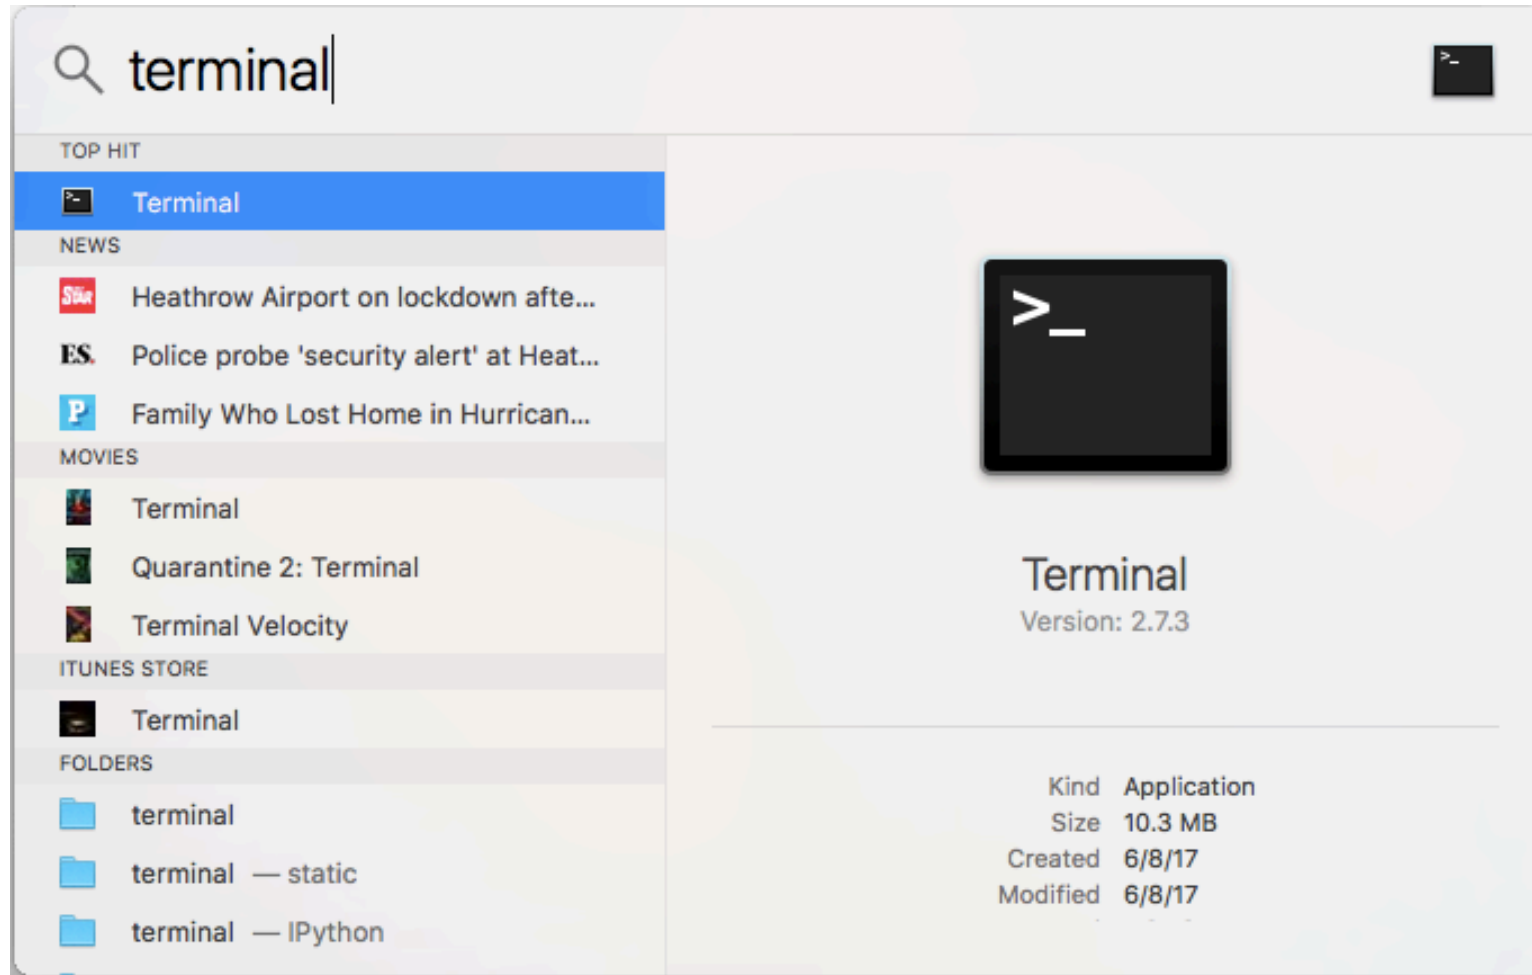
terminal

TOP HIT
Terminal
NEWS
Heathrow Airport on lockdown afte...
ES. Police probe 'security alert' at Heat...
Family Who Lost Home in Hurrican...
MOVIES
Terminal
Quarantine 2: Terminal
Terminal Velocity
ITUNES STORE
Terminal
FOLDERS
terminal
terminal — static
terminal — IPython

>_

Terminal
Version: 2.7.3

| | |
|---|---|
| Kind | Application |
| Size | 10.3 MB |
| Created | 6/8/17 |
| Modified | 6/8/17 |